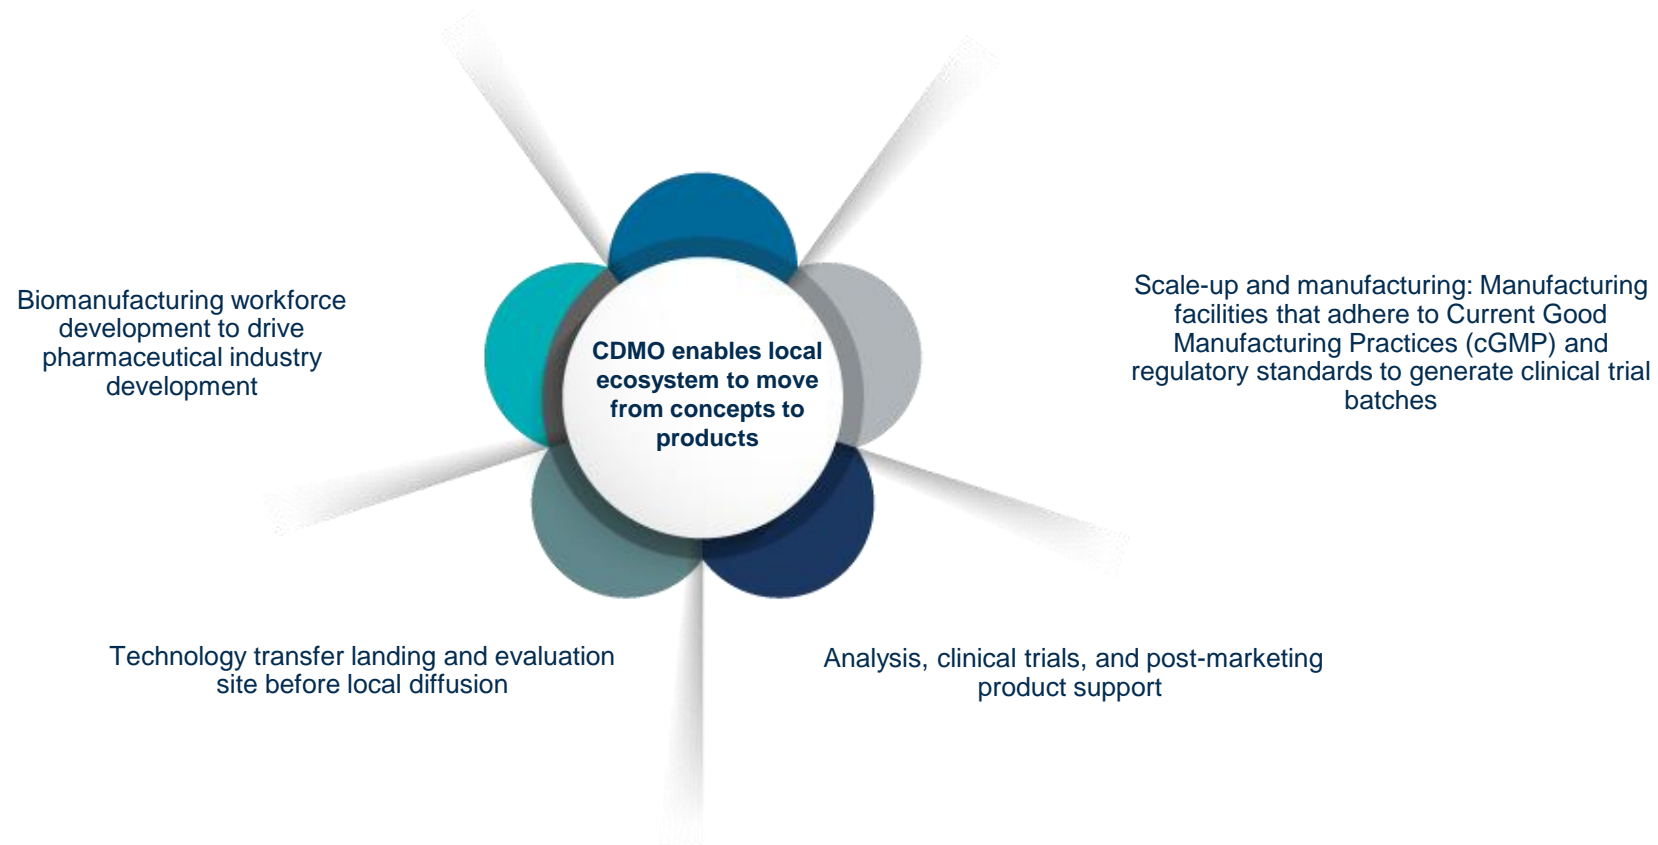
CDMO enables local ecosystem to move from concepts to products

Scale-up and manufacturing: Manufacturing facilities that adhere to Current Good Manufacturing Practices (cGMP) and regulatory standards to generate clinical trial batches

Analysis, clinical trials, and post-marketing product support

Technology transfer landing and evaluation site before local diffusion

Biomanufacturing workforce development to drive pharmaceutical industry development